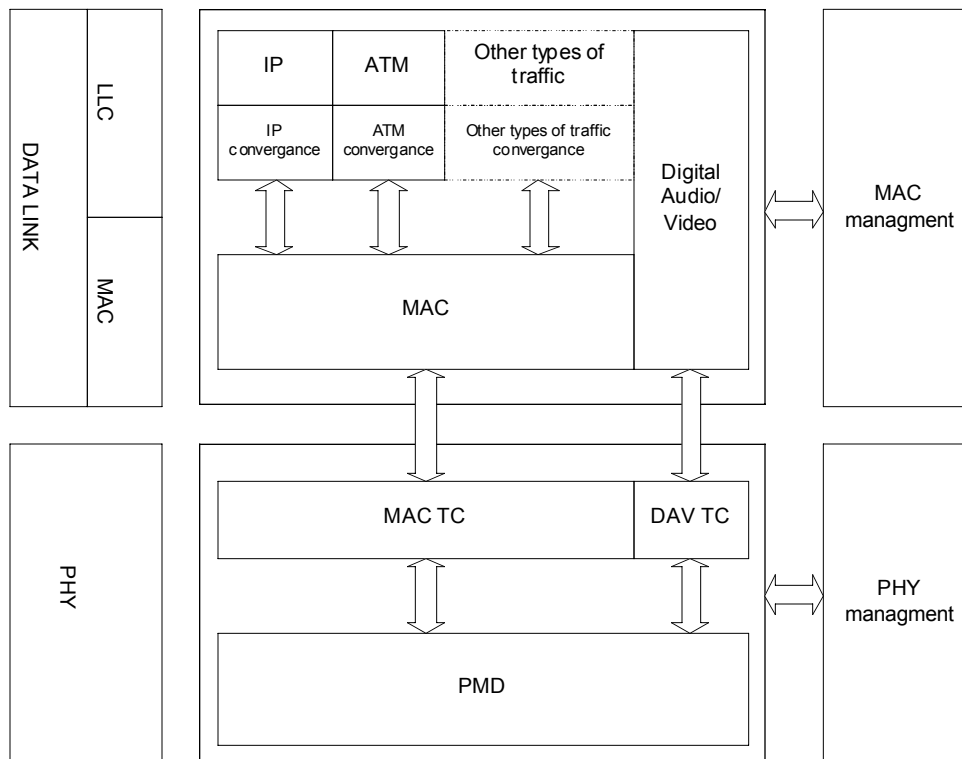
DATA LINK

LLC

MAC

IP

ATM

Other types of traffic

IP convergance

ATM convergance

Other types of traffic convergance

Digital Audio/ Video

MAC

MAC managment

PHY

MAC TC

DAV TC

PMD

PHY managment